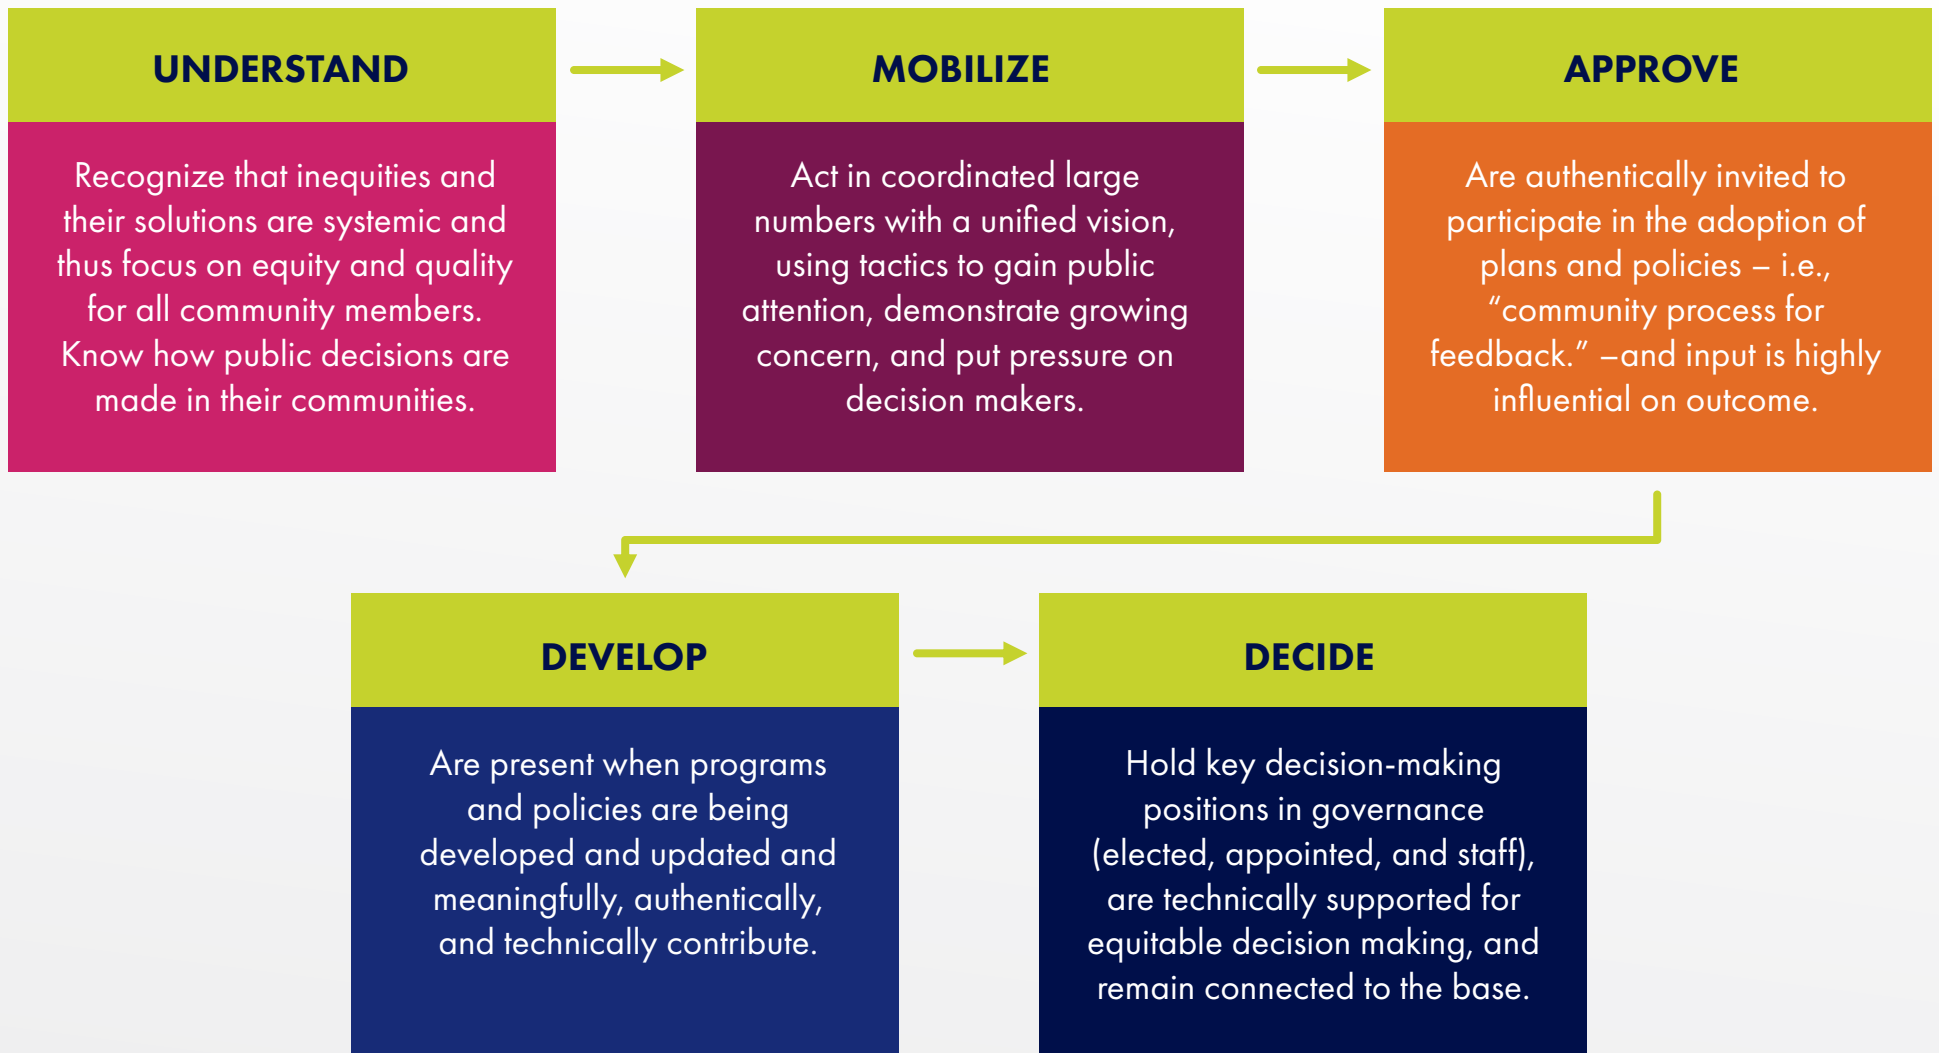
UNDERSTAND

Recognize that inequities and their solutions are systemic and thus focus on equity and quality for all community members. Know how public decisions are made in their communities.

MOBILIZE

Act in coordinated large numbers with a unified vision, using tactics to gain public attention, demonstrate growing concern, and put pressure on decision makers.

APPROVE

Are authentically invited to participate in the adoption of plans and policies – i.e., "community process for feedback." –and input is highly influential on outcome.

DEVELOP

Are present when programs and policies are being developed and updated and meaningfully, authentically, and technically contribute.

DECIDE

Hold key decision-making positions in governance (elected, appointed, and staff), are technically supported for equitable decision making, and remain connected to the base.